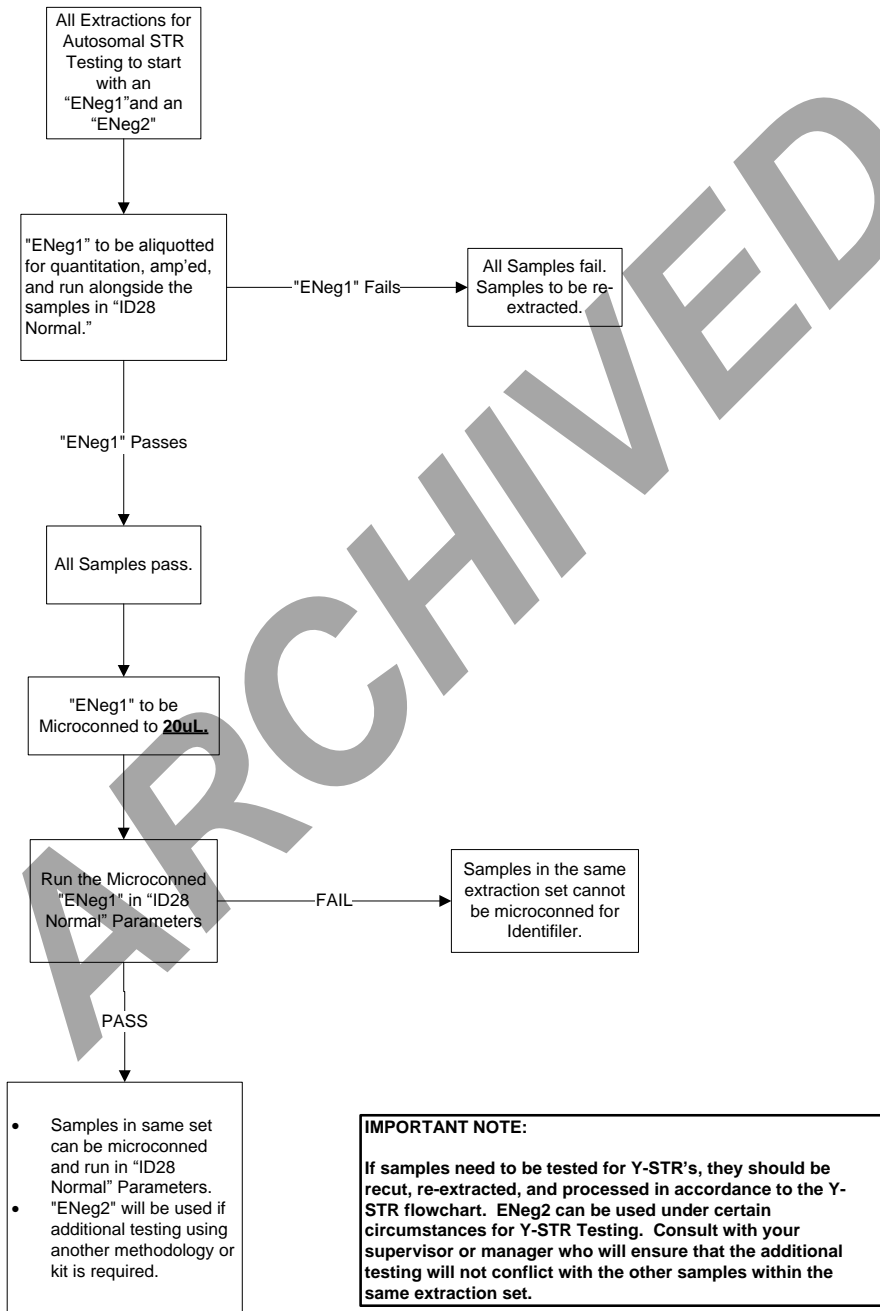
All Extractions for Autosomal STR Testing to start with an "ENeg1"and an "ENeg2"

"ENeg1" to be aliquotted for quantitation, amp'ed, and run alongside the samples in "ID28 Normal."

"ENeg1" Fails

All Samples fail. Samples to be re-extracted.

"ENeg1" Passes

All Samples pass.

"ENeg1" to be Microconned to **20uL.**

Run the Microconned "ENeg1" in "ID28 Normal" Parameters

FAIL

Samples in the same extraction set cannot be microconned for Identifiler.

PASS

- Samples in same set can be microconned and run in "ID28 Normal" Parameters.
- "ENeg2" will be used if additional testing using another methodology or kit is required.

**IMPORTANT NOTE:**

**If samples need to be tested for Y-STR's, they should be recut, re-extracted, and processed in accordance to the Y-STR flowchart. ENeg2 can be used under certain circumstances for Y-STR Testing. Consult with your supervisor or manager who will ensure that the additional testing will not conflict with the other samples within the same extraction set.**

ARCHIVED